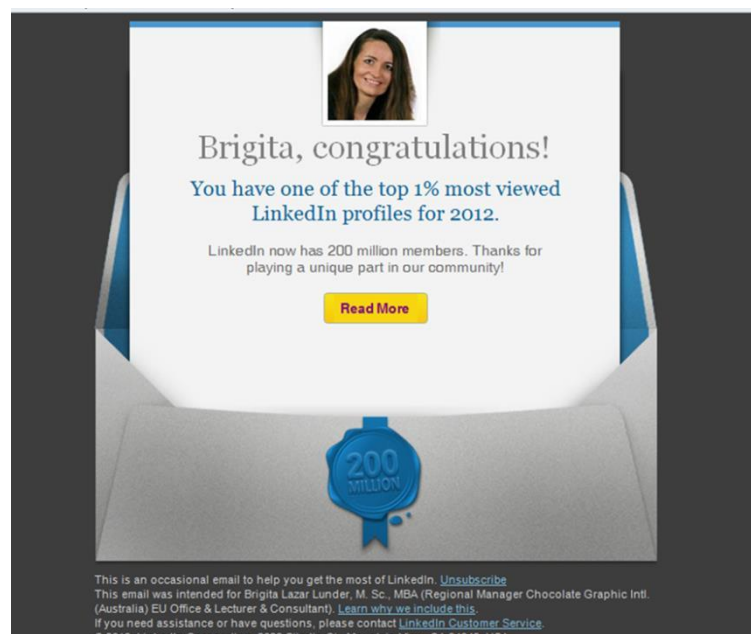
Brigita, congratulations!

You have one of the top 1% most viewed LinkedIn profiles for 2012.

LinkedIn now has 200 million members. Thanks for playing a unique part in our community!

Read More

200 MILLION

This is an occasional email to help you get the most of LinkedIn. Unsubscribe
This email was intended for Brigita Lazar Lunder, M. Sc., MBA (Regional Manager Chocolate Graphic Intl. (Australia) EU Office & Lecturer & Consultant). Learn why we include this.
If you need assistance or have questions, please contact LinkedIn Customer Service.
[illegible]